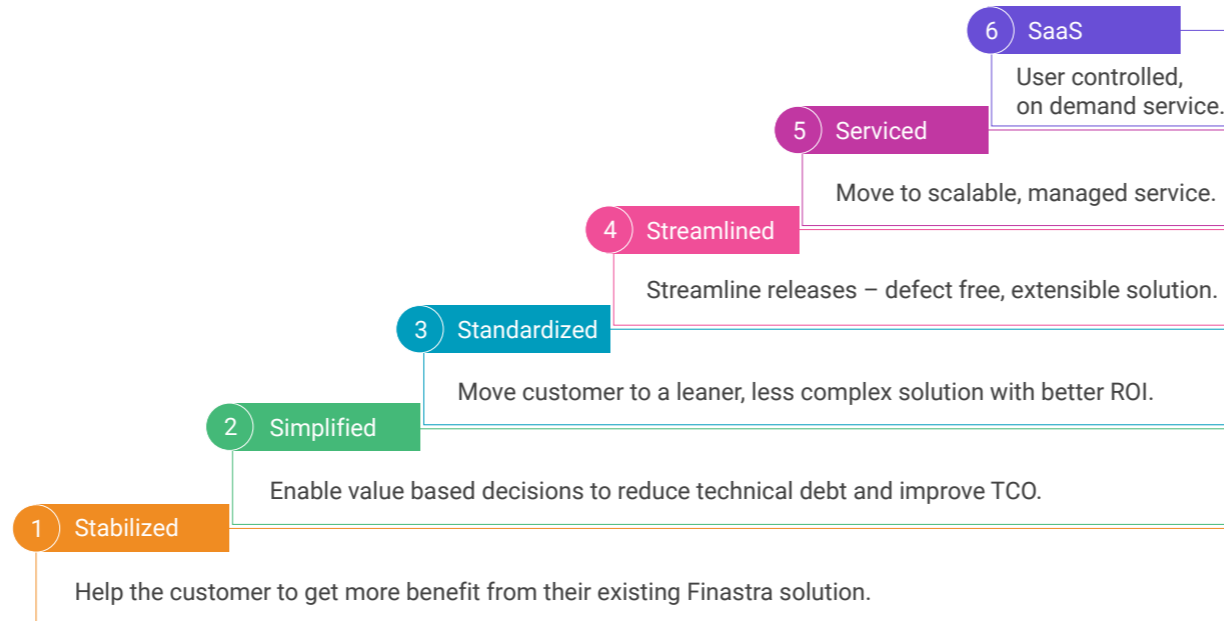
6 SaaS

User controlled, on demand service.

5 Serviced

Move to scalable, managed service.

4 Streamlined

Streamline releases – defect free, extensible solution.

3 Standardized

Move customer to a leaner, less complex solution with better ROI.

2 Simplified

Enable value based decisions to reduce technical debt and improve TCO.

1 Stabilized

Help the customer to get more benefit from their existing Finastra solution.